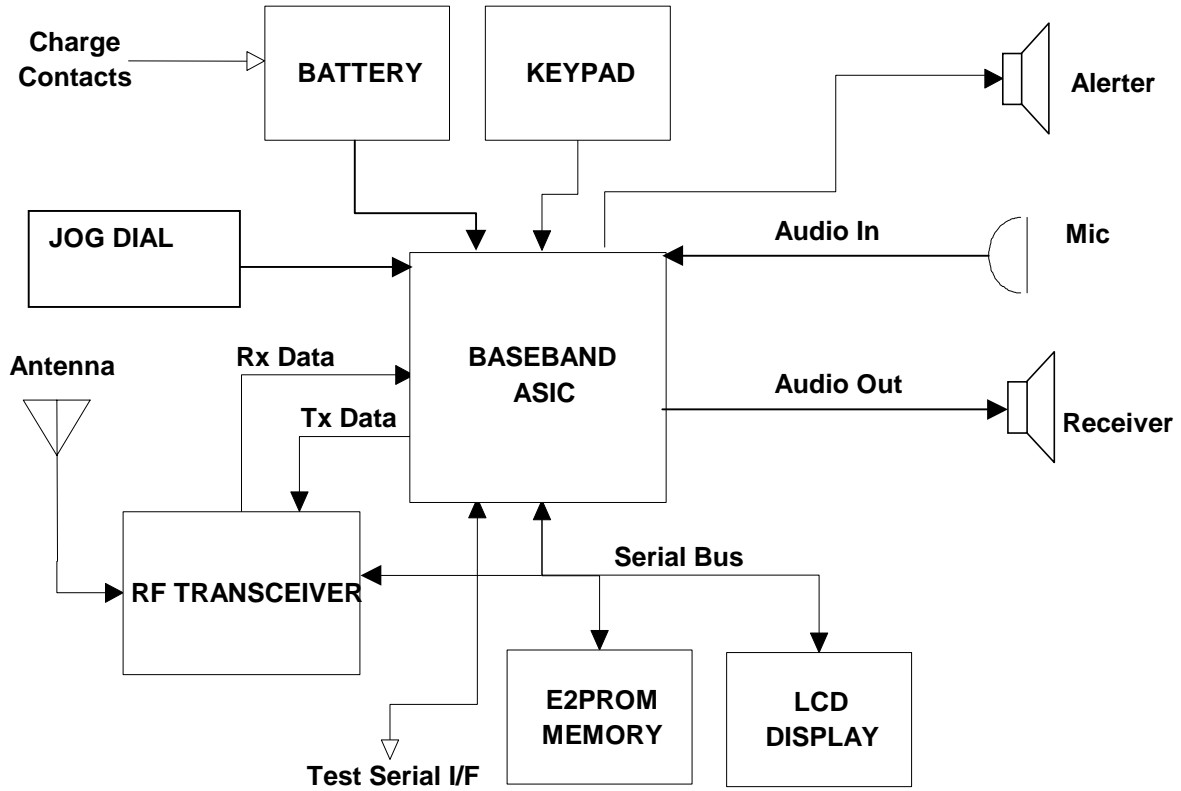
Charge Contacts

BATTERY

KEYPAD

Alerter

JOG DIAL

Audio In

Mic

Antenna

Rx Data

BASEBAND ASIC

Audio Out

Tx Data

Receiver

Serial Bus

RF TRANSCEIVER

E2PROM MEMORY

LCD DISPLAY

Test Serial I/F